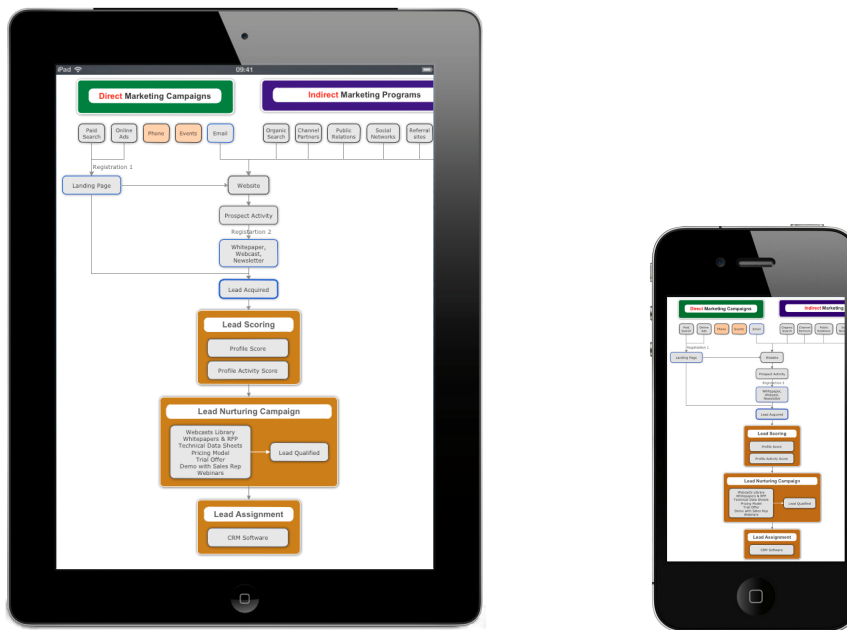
iPad
09:41

Direct Marketing Campaigns

Indirect Marketing Programs

Paid Search
Online Ads
Phone
Events
Email

Organic Search
Channel Partners
Public Relations
Social Networks
Referral sites

Registration 1

Landing Page

Website

Prospect Activity

Registration 2

Whitepaper, Webcast, Newsletter

Lead Acquired

Lead Scoring

Profile Score

Profile Activity Score

Lead Nurturing Campaign

Webcasts Library
Whitepapers & RFP
Technical Data Sheets
Pricing Model
Trial Offer
Demo with Sales Rep
Webinars

Lead Qualified

Lead Assignment

CRM Software

Direct Marketing Campaigns

Indirect Marketing

Paid Search
Online Ads
Phone
Events
Email

Organic Search
Channel Partners
Public Relations

Registration 1

Landing Page

Website

Prospect Activity

Registration 2

Whitepaper, Webcast, Newsletter

Lead Acquired

Lead Scoring

Profile Score

Profile Activity Score

Lead Nurturing Campaign

Webcasts Library
Whitepapers & RFP
Technical Data Sheets
Pricing Model
Trial Offer
Demo with Sales Rep
Webinars

Lead Qualified

Lead Assignment

CRM Software